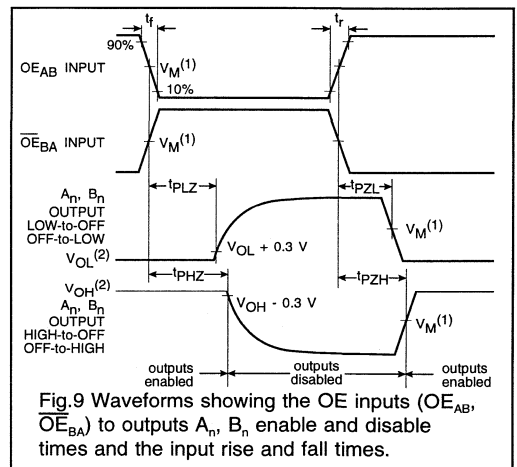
$t_f$

$t_r$

90%

$OE_{AB}$ INPUT

$V_M^{(1)}$

10%

$\overline{OE}_{BA}$ INPUT

$V_M^{(1)}$

$A_n$, $B_n$ OUTPUT LOW-to-OFF OFF-to-LOW

$t_{PLZ}$

$t_{PZL}$

$V_M^{(1)}$

$V_{OL}^{(2)}$

$V_{OL}$ + 0.3 V

$t_{PHZ}$

$t_{PZH}$

$V_{OH}^{(2)}$

$V_{OH}$ - 0.3 V

$A_n$, $B_n$ OUTPUT HIGH-to-OFF OFF-to-HIGH

$V_M^{(1)}$

outputs enabled

outputs disabled

outputs enabled

Fig.9 Waveforms showing the OE inputs ($OE_{AB}$, $\overline{OE}_{BA}$) to outputs $A_n$, $B_n$ enable and disable times and the input rise and fall times.